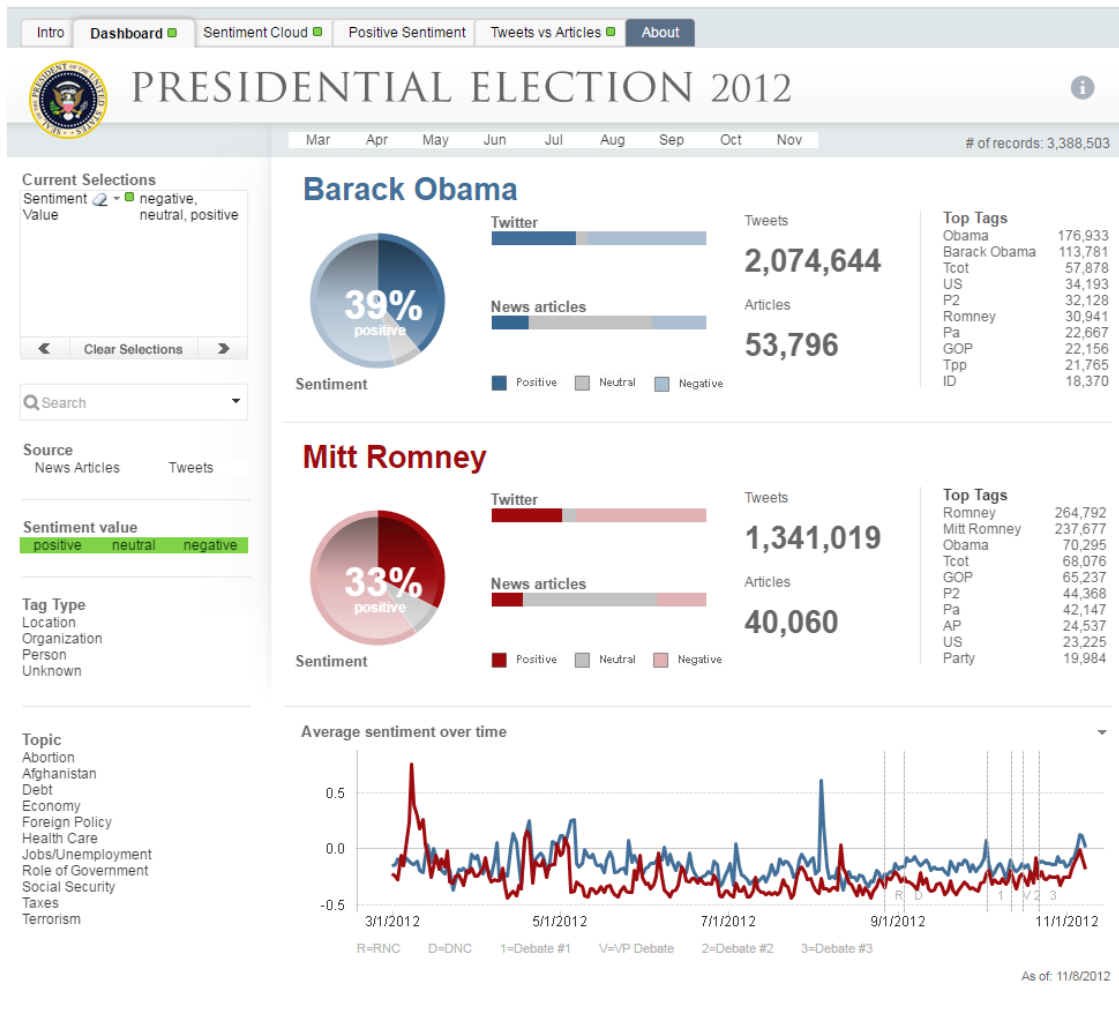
Intro | Dashboard | Sentiment Cloud | Positive Sentiment | Tweets vs Articles | About

PRESIDENTIAL ELECTION 2012

Mar Apr May Jun Jul Aug Sep Oct Nov

# of records: 3,388,503

Current Selections
Sentiment Value negative, neutral, positive

Clear Selections

Search

Source
News Articles Tweets

Sentiment value
positive neutral negative

Tag Type
Location
Organization
Person
Unknown

Topic
Abortion
Afghanistan
Debt
Economy
Foreign Policy
Health Care
Jobs/Unemployment
Role of Government
Social Security
Taxes
Terrorism

Barack Obama

39% positive

Sentiment

Twitter

News articles

Positive Neutral Negative

Tweets
2,074,644

Articles
53,796

Top Tags
| | |
|---|---|
| Obama | 176,933 |
| Barack Obama | 113,781 |
| Tcot | 57,878 |
| US | 34,193 |
| P2 | 32,128 |
| Romney | 30,941 |
| Pa | 22,667 |
| GOP | 22,156 |
| Tpp | 21,765 |
| ID | 18,370 |

Mitt Romney

33% positive

Sentiment

Twitter

News articles

Positive Neutral Negative

Tweets
1,341,019

Articles
40,060

Top Tags
| | |
|---|---|
| Romney | 264,792 |
| Mitt Romney | 237,677 |
| Obama | 70,295 |
| Tcot | 68,076 |
| GOP | 65,237 |
| P2 | 44,368 |
| Pa | 42,147 |
| AP | 24,537 |
| US | 23,225 |
| Party | 19,984 |

Average sentiment over time

0.5
0.0
-0.5

R D 1 V 2 3

3/1/2012 5/1/2012 7/1/2012 9/1/2012 11/1/2012

R=RNC D=DNC 1=Debate #1 V=VP Debate 2=Debate #2 3=Debate #3

As of: 11/8/2012